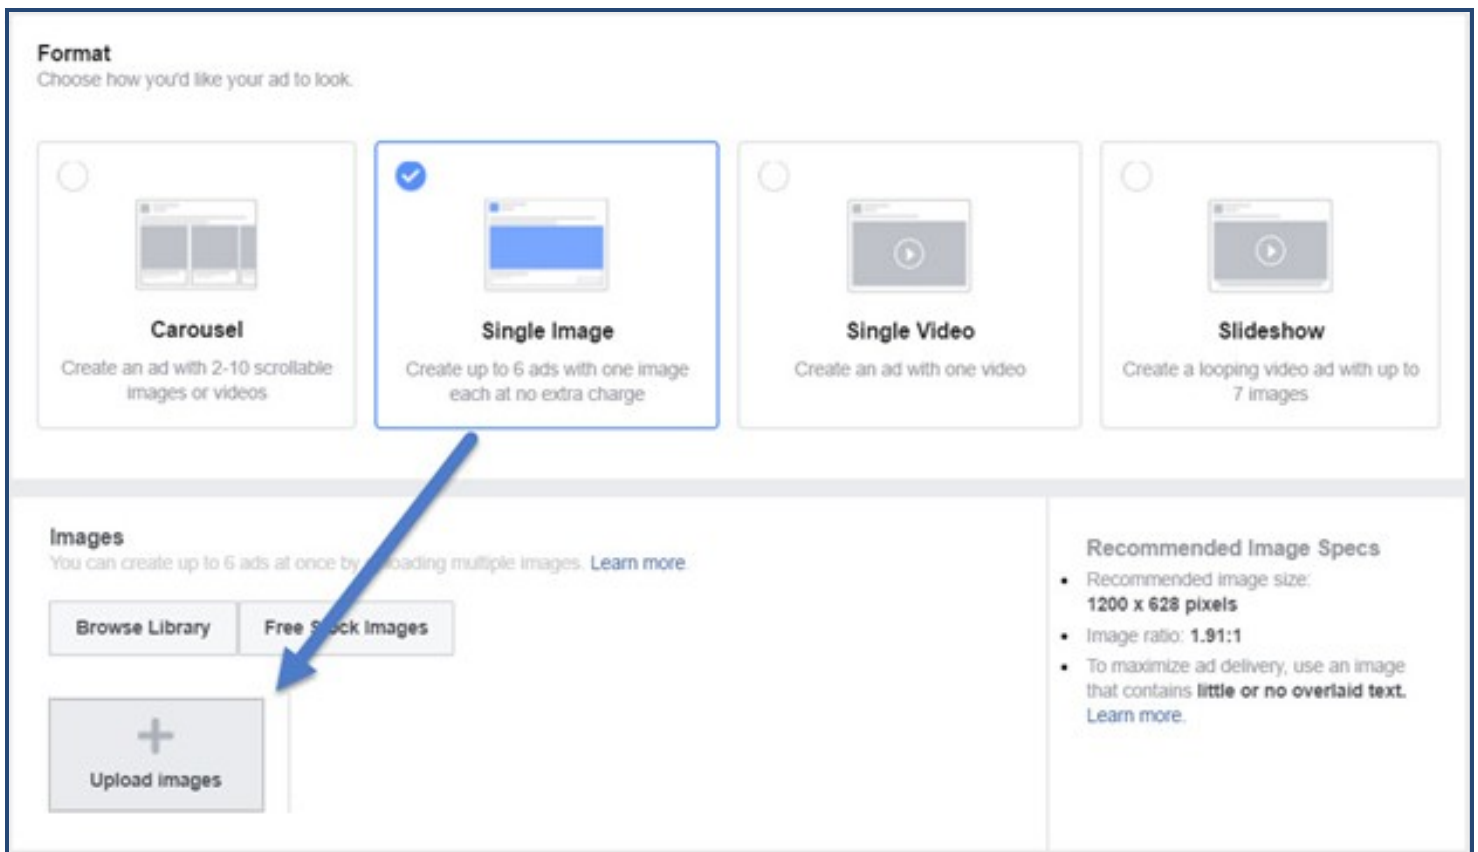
Format
Choose how you'd like your ad to look.

Carousel
Create an ad with 2-10 scrollable images or videos

Single Image
Create up to 6 ads with one image each at no extra charge

Single Video
Create an ad with one video

Slideshow
Create a looping video ad with up to 7 images

Images
You can create up to 6 ads at once by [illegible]oading multiple images. Learn more.

Browse Library
Free S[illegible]ck Images

+
Upload images

Recommended Image Specs
- Recommended image size: 1200 x 628 pixels
- Image ratio: 1.91:1
- To maximize ad delivery, use an image that contains little or no overlaid text. Learn more.